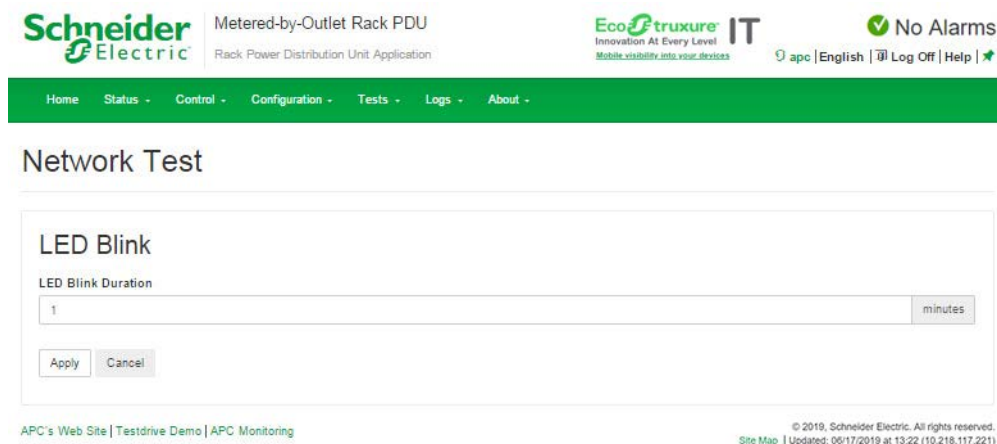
Schneider Electric

Metered-by-Outlet Rack PDU
Rack Power Distribution Unit Application

EcoStruxure IT
Innovation At Every Level
Mobile visibility into your devices

No Alarms

apc | English | Log Off | Help |

Home Status Control Configuration Tests Logs About

Network Test

LED Blink

LED Blink Duration

1 minutes

Apply Cancel

APC's Web Site | Testdrive Demo | APC Monitoring

© 2019, Schneider Electric. All rights reserved.
Site Map | Updated: 06/17/2019 at 13:22 (10.218.117.221)